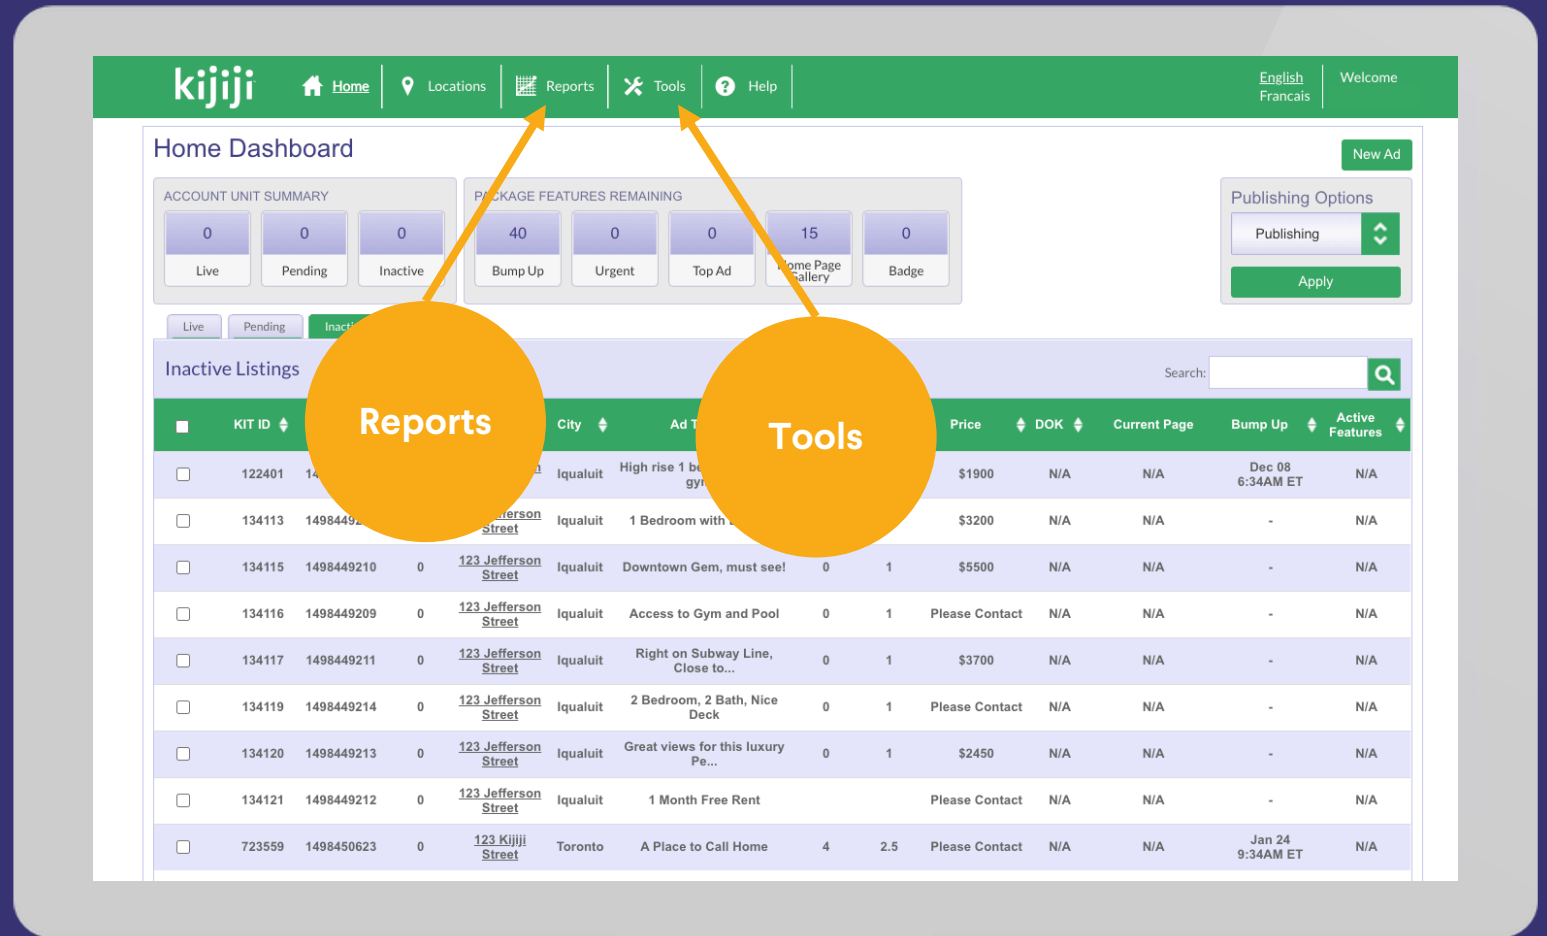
kijiji Home Locations Reports Tools Help English Francais Welcome

Home Dashboard

New Ad

ACCOUNT UNIT SUMMARY
0 Live
0 Pending
0 Inactive

PACKAGE FEATURES REMAINING
40 Bump Up
0 Urgent
0 Top Ad
15 Home Page Gallery
0 Badge

Publishing Options
Publishing
Apply

Live Pending Inacti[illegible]

Inactive Listings

Search:

Reports

Tools

| | KIT ID | | | | City | Ad T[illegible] | | | Price | DOK | Current Page | Bump Up | Active Features |
|---|---|---|---|---|---|---|---|---|---|---|---|---|---|
| | 122401 | 14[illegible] | | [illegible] | Iqualuit | High rise 1 be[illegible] gy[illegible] | | | \$1900 | N/A | N/A | Dec 08 6:34AM ET | N/A |
| | 134113 | 1498449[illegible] | | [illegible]erson Street | Iqualuit | 1 Bedroom with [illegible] | | | \$3200 | N/A | N/A | - | N/A |
| | 134115 | 1498449210 | 0 | 123 Jefferson Street | Iqualuit | Downtown Gem, must see! | 0 | 1 | \$5500 | N/A | N/A | - | N/A |
| | 134116 | 1498449209 | 0 | 123 Jefferson Street | Iqualuit | Access to Gym and Pool | 0 | 1 | Please Contact | N/A | N/A | - | N/A |
| | 134117 | 1498449211 | 0 | 123 Jefferson Street | Iqualuit | Right on Subway Line, Close to... | 0 | 1 | \$3700 | N/A | N/A | - | N/A |
| | 134119 | 1498449214 | 0 | 123 Jefferson Street | Iqualuit | 2 Bedroom, 2 Bath, Nice Deck | 0 | 1 | Please Contact | N/A | N/A | - | N/A |
| | 134120 | 1498449213 | 0 | 123 Jefferson Street | Iqualuit | Great views for this luxury Pe... | 0 | 1 | \$2450 | N/A | N/A | - | N/A |
| | 134121 | 1498449212 | 0 | 123 Jefferson Street | Iqualuit | 1 Month Free Rent | | | Please Contact | N/A | N/A | - | N/A |
| | 723559 | 1498450623 | 0 | 123 Kijiji Street | Toronto | A Place to Call Home | 4 | 2.5 | Please Contact | N/A | N/A | Jan 24 9:34AM ET | N/A |